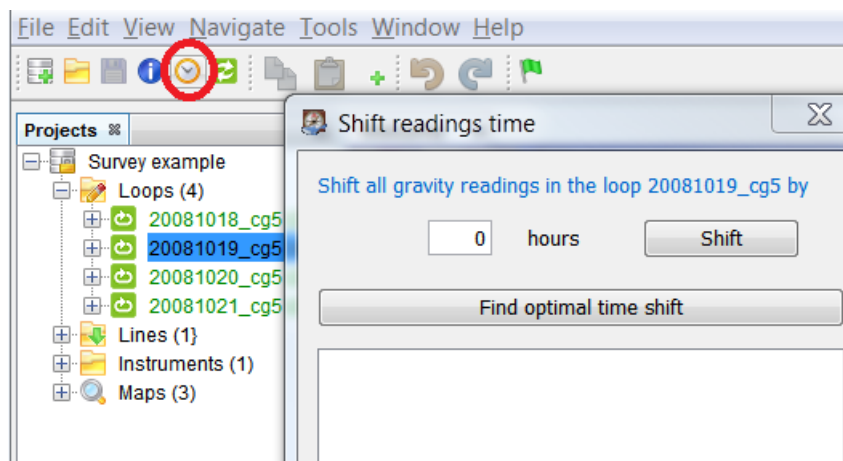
File Edit View Navigate Tools Window Help

Projects

Survey example
Loops (4)
20081018_cg5
20081019_cg5
20081020_cg5
20081021_cg5
Lines (1}
Instruments (1)
Maps (3)

Shift readings time

Shift all gravity readings in the loop 20081019_cg5 by

0 hours Shift

Find optimal time shift